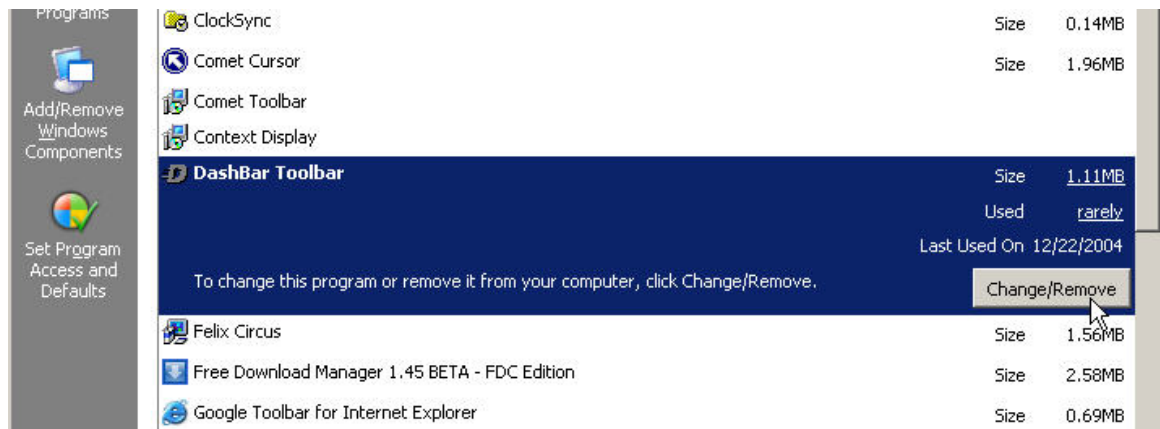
Programs

Add/Remove Windows Components

Set Program Access and Defaults

ClockSync Size 0.14MB

Comet Cursor Size 1.96MB

Comet Toolbar

Context Display

DashBar Toolbar Size 1.11MB

Used rarely

Last Used On 12/22/2004

To change this program or remove it from your computer, click Change/Remove.

Change/Remove

Felix Circus Size 1.56MB

Free Download Manager 1.45 BETA - FDC Edition Size 2.58MB

Google Toolbar for Internet Explorer Size 0.69MB